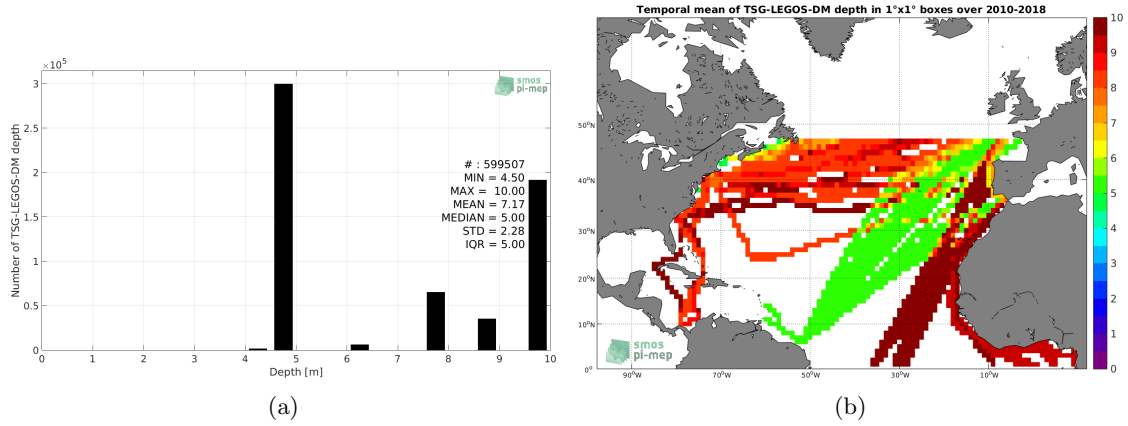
$\times10^5$

smos pi-mep

# : 599507
MIN = 4.50
MAX = 10.00
MEAN = 7.17
MEDIAN = 5.00
STD = 2.28
IQR = 5.00

Number of TSG-LEGOS-DM depth

3
2.5
2
1.5
1
0.5
0

0 1 2 3 4 5 6 7 8 9 10

Depth [m]

(a)

Temporal mean of TSG-LEGOS-DM depth in 1°x1° boxes over 2010-2018

50°N
40°N
30°N
20°N
10°N
0°

90°W 70°W 50°W 30°W 10°W

smos pi-mep

10
9
8
7
6
5
4
3
2
1
0

(b)